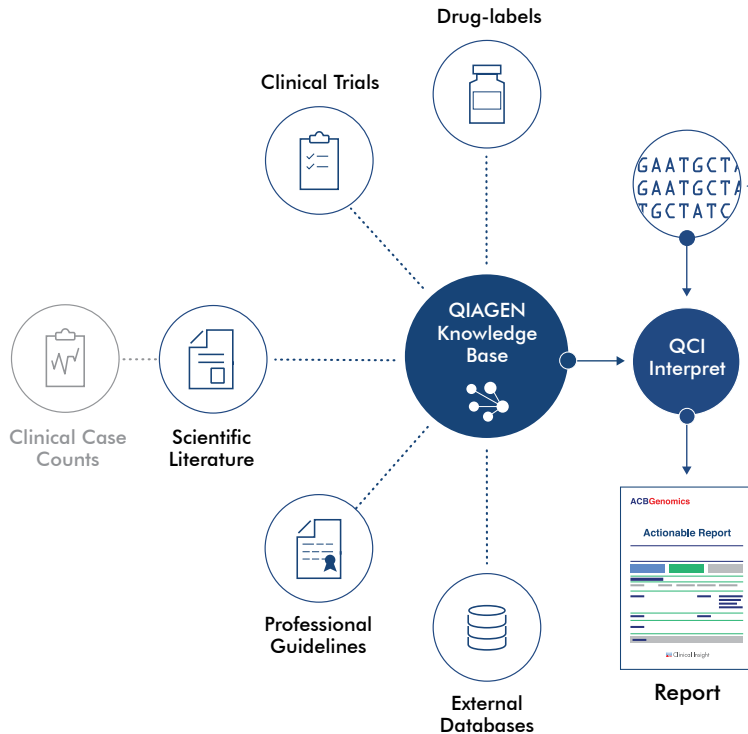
Drug-labels

Clinical Trials

GAATGCTA
GAATGCTA
TGCTATC

QIAGEN Knowledge Base

QCI Interpret

Clinical Case Counts

Scientific Literature

ACBGenomics

Actionable Report

Clinical Insight

Professional Guidelines

External Databases

Report